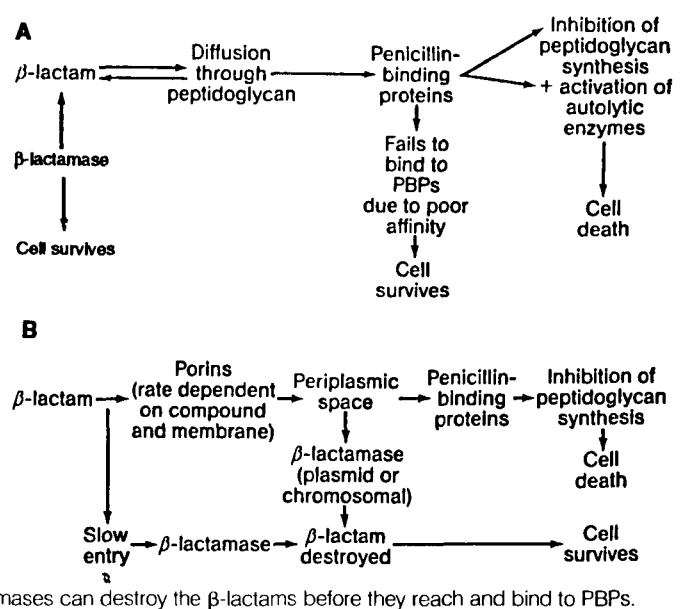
A

$\beta$-lactam

Diffusion through peptidoglycan

Penicillin-binding proteins

Inhibition of peptidoglycan synthesis + activation of autolytic enzymes

Cell death

Fails to bind to PBPs due to poor affinity

Cell survives

β-lactamase

Cell survives

B

$\beta$-lactam

Porins (rate dependent on compound and membrane)

Periplasmic space

Penicillin-binding proteins

Inhibition of peptidoglycan synthesis

Cell death

$\beta$-lactamase (plasmid or chromosomal)

Slow entry

$\beta$-lactamase

$\beta$-lactam destroyed

Cell survives

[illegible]mases can destroy the β-lactams before they reach and bind to PBPs.